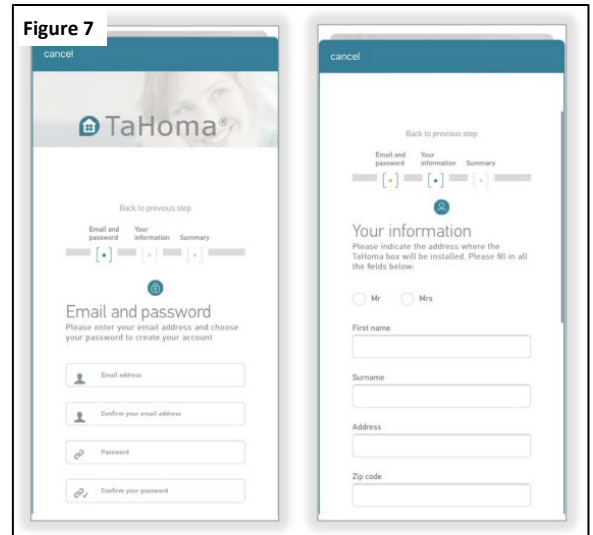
Figure 7

cancel

TaHoma®

Back to previous step

Email and password Your information Summary

Email and password
Please enter your email address and choose your password to create your account

Email address

Confirm your email address

Password

Confirm your password

cancel

Back to previous step

Email and password Your information Summary

Your information
Please indicate the address where the TaHoma box will be installed. Please fill in all the fields below.

Mr Mrs

First name

Surname

Address

Zip code